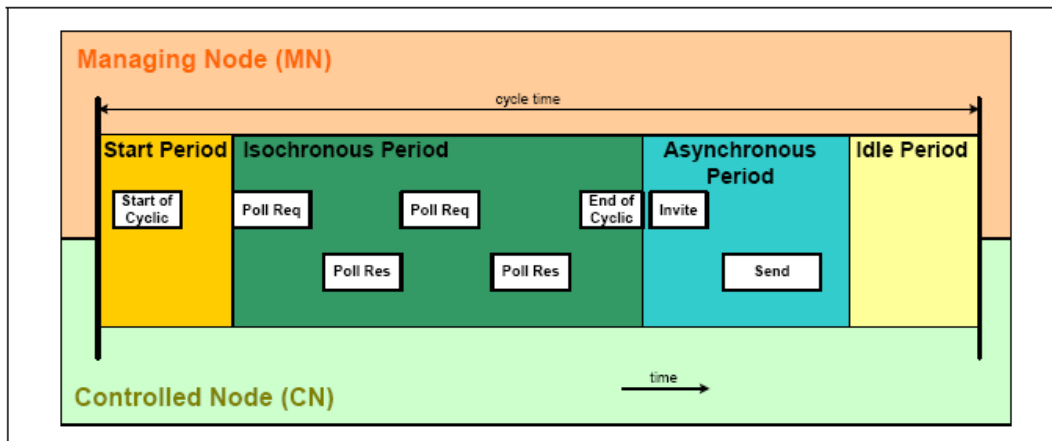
Managing Node (MN)

cycle time

Start Period

Isochronous Period

Asynchronous Period

Idle Period

Start of Cyclic

Poll Req

Poll Req

End of Cyclic

Invite

Poll Res

Poll Res

Send

time

Controlled Node (CN)